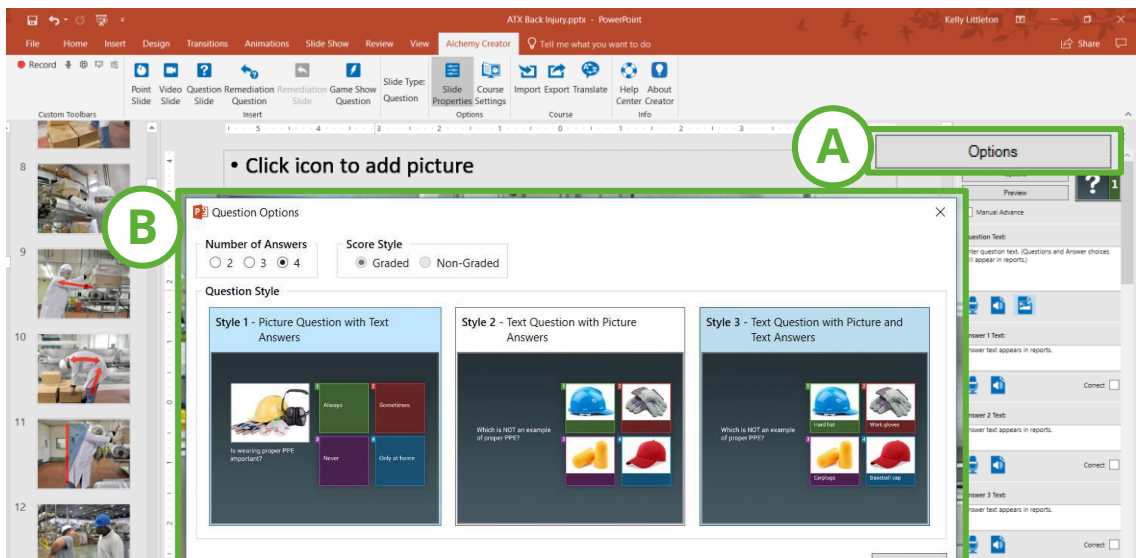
ATX Back Injury.pptx - PowerPoint

Kelly Littleton

File Home Insert Design Transitions Animations Slide Show Review View Alchemy Creator Tell me what you want to do

Share

Record

Custom Toolbars

Point Slide Video Slide Question Slide Remediation Question Remediation Slide Game Show Question

Insert

Slide Type: Question

Slide Properties Course Settings

Options

Import Export Translate

Course

Help Center About Creator

Info

8

9

10

11

12

• Click icon to add picture

A

Options

Preview

Manual Advance

Question Text:

enter question text. (Questions and Answer choices will appear in reports.)

Answer 1 Text:

Answer text appears in reports.

Correct:

Answer 2 Text:

Answer text appears in reports.

Correct:

Answer 3 Text:

Answer text appears in reports.

Correct:

B

Question Options

Number of Answers
○ 2 ○ 3 ◉ 4

Score Style
◉ Graded ○ Non-Graded

Question Style

Style 1 - Picture Question with Text Answers

Is wearing proper PPE important?

1 Always
2 Sometimes
3 Never
4 Only at home

Style 2 - Text Question with Picture Answers

Which is NOT an example of proper PPE?

Style 3 - Text Question with Picture and Text Answers

Which is NOT an example of proper PPE?

Hard hat
Work gloves
Earplugs
Baseball cap